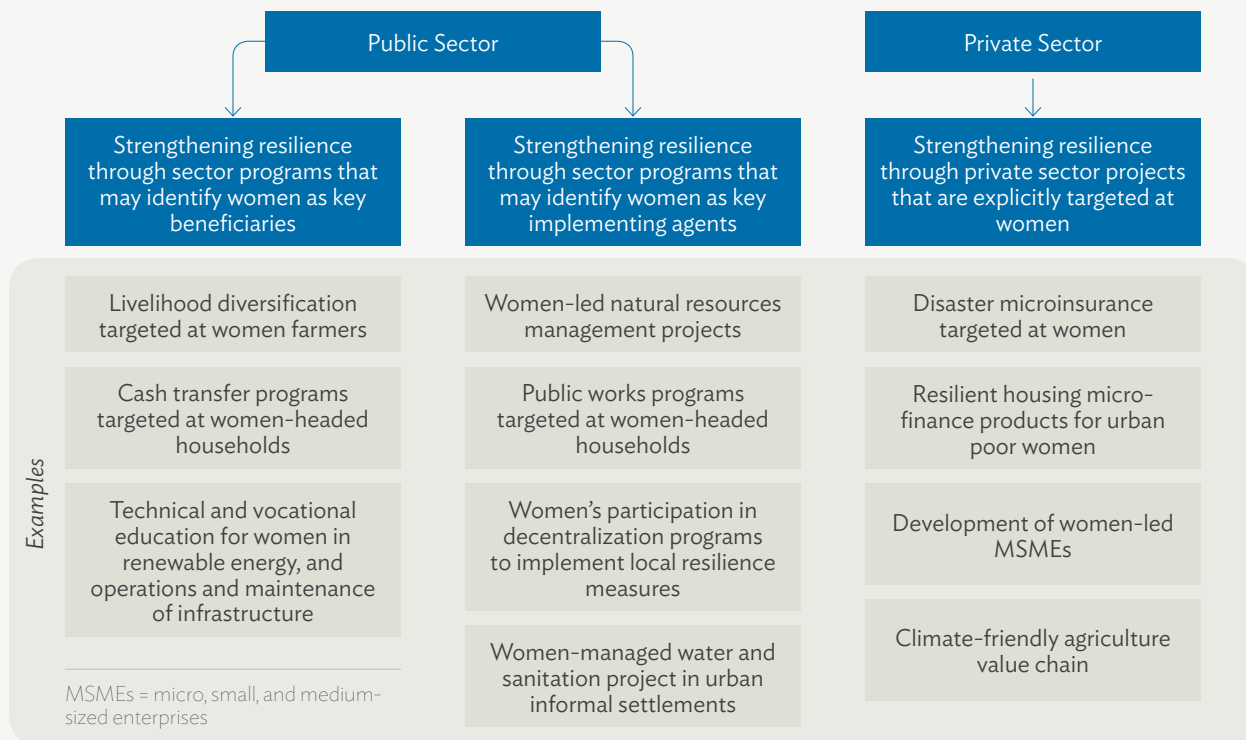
Public Sector

Private Sector

Strengthening resilience through sector programs that may identify women as key beneficiaries

Strengthening resilience through sector programs that may identify women as key implementing agents

Strengthening resilience through private sector projects that are explicitly targeted at women

Examples

Livelihood diversification targeted at women farmers

Cash transfer programs targeted at women-headed households

Technical and vocational education for women in renewable energy, and operations and maintenance of infrastructure

Women-led natural resources management projects

Public works programs targeted at women-headed households

Women's participation in decentralization programs to implement local resilience measures

Women-managed water and sanitation project in urban informal settlements

Disaster microinsurance targeted at women

Resilient housing microfinance products for urban poor women

Development of women-led MSMEs

Climate-friendly agriculture value chain

MSMEs = micro, small, and medium-sized enterprises